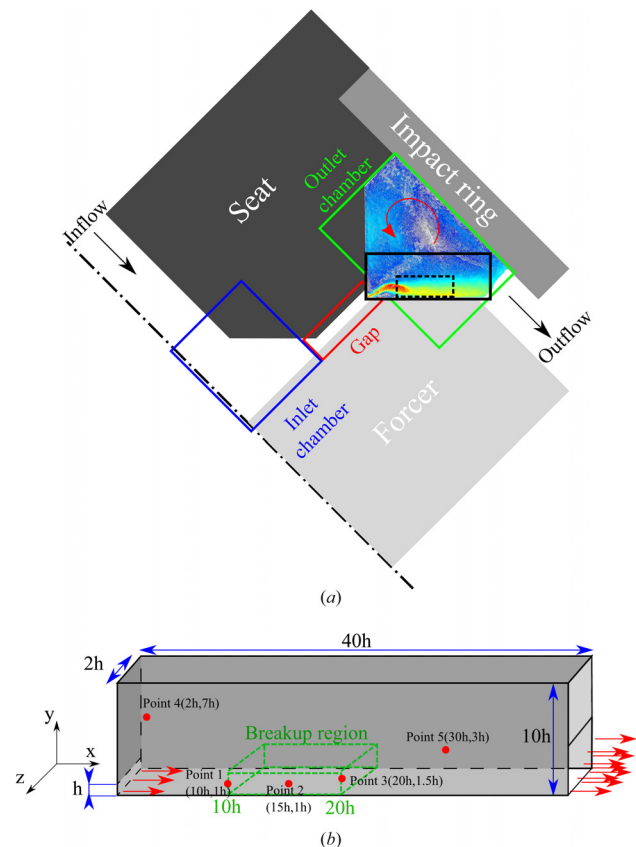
Seat

Impact ring

Outlet chamber

Inflow

Outflow

Gap

Inlet chamber

Forcer

(a)

40h

2h

Point 4(2h,7h)

Breakup region

Point 5(30h,3h)

10h

y

x

z

h

Point 1 (10h,1h)

Point 2 (15h,1h)

Point 3(20h,1.5h)

10h

20h

(b)